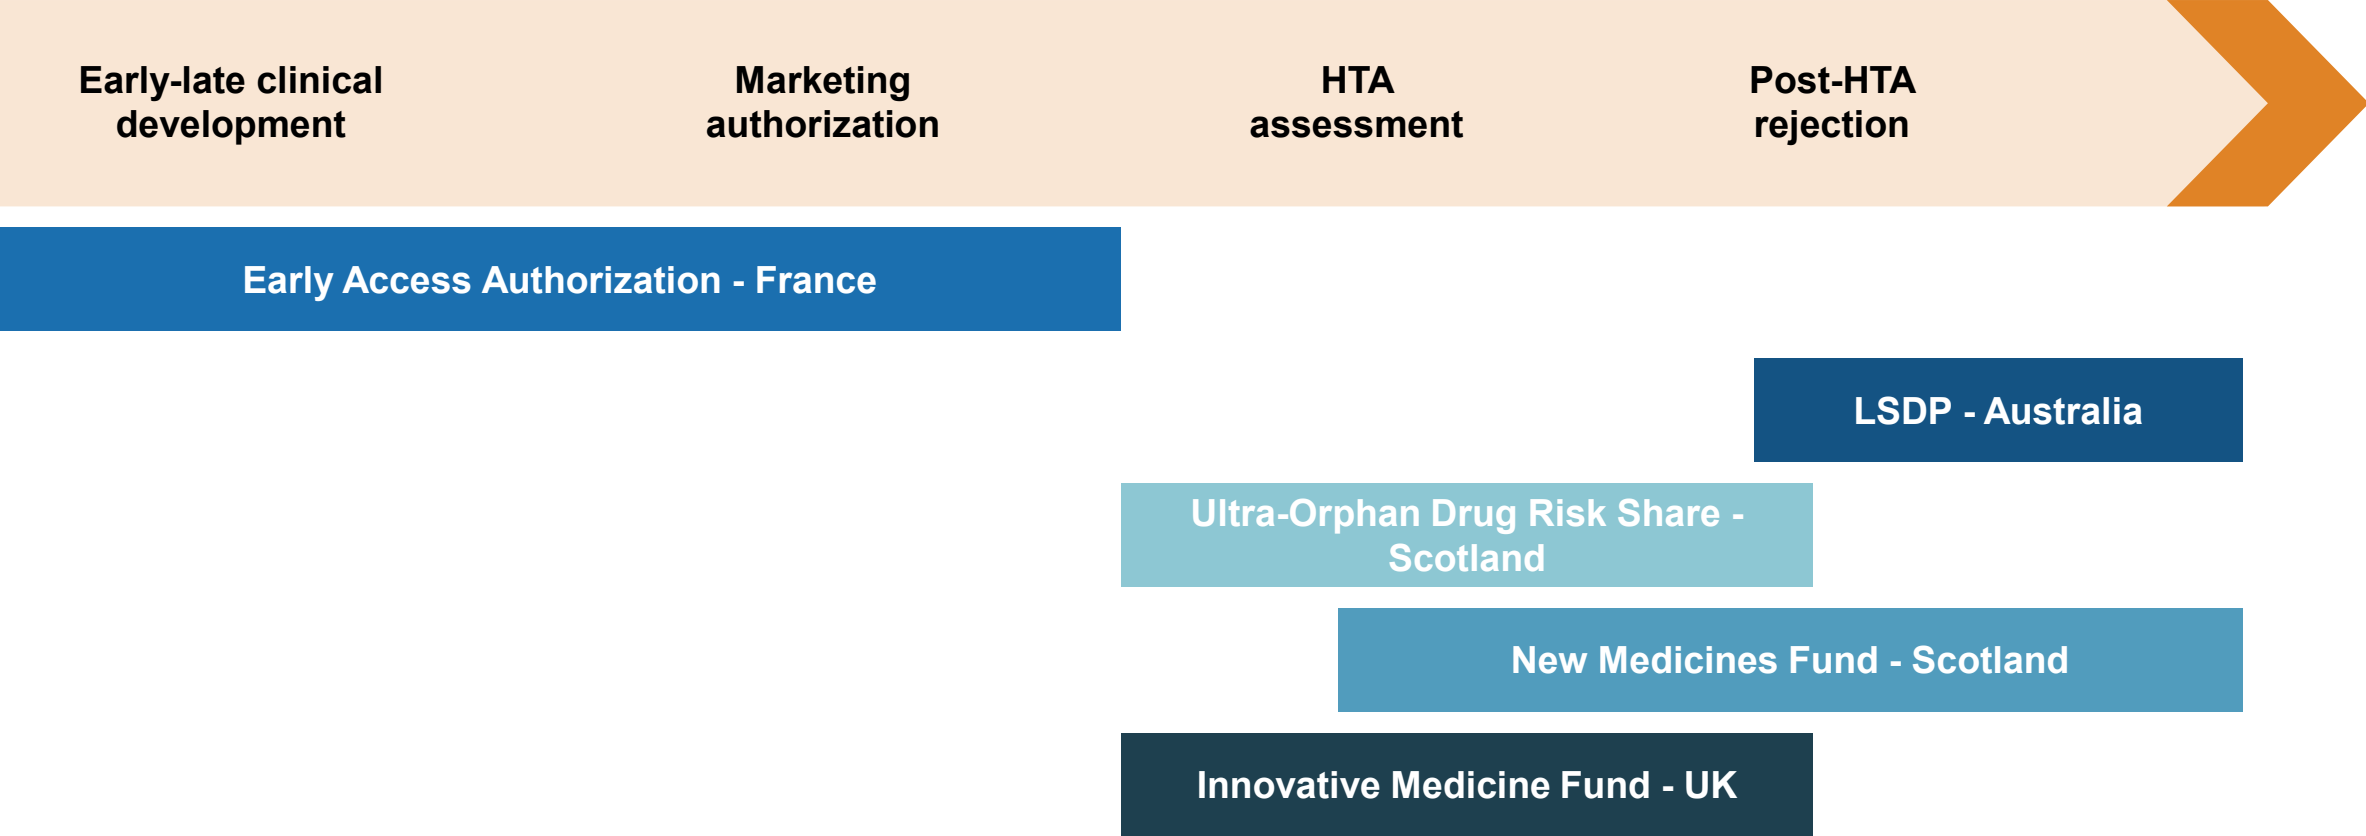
Early-late clinical development

Marketing authorization

HTA assessment

Post-HTA rejection

Early Access Authorization - France

LSDP - Australia

Ultra-Orphan Drug Risk Share - Scotland

New Medicines Fund - Scotland

Innovative Medicine Fund - UK